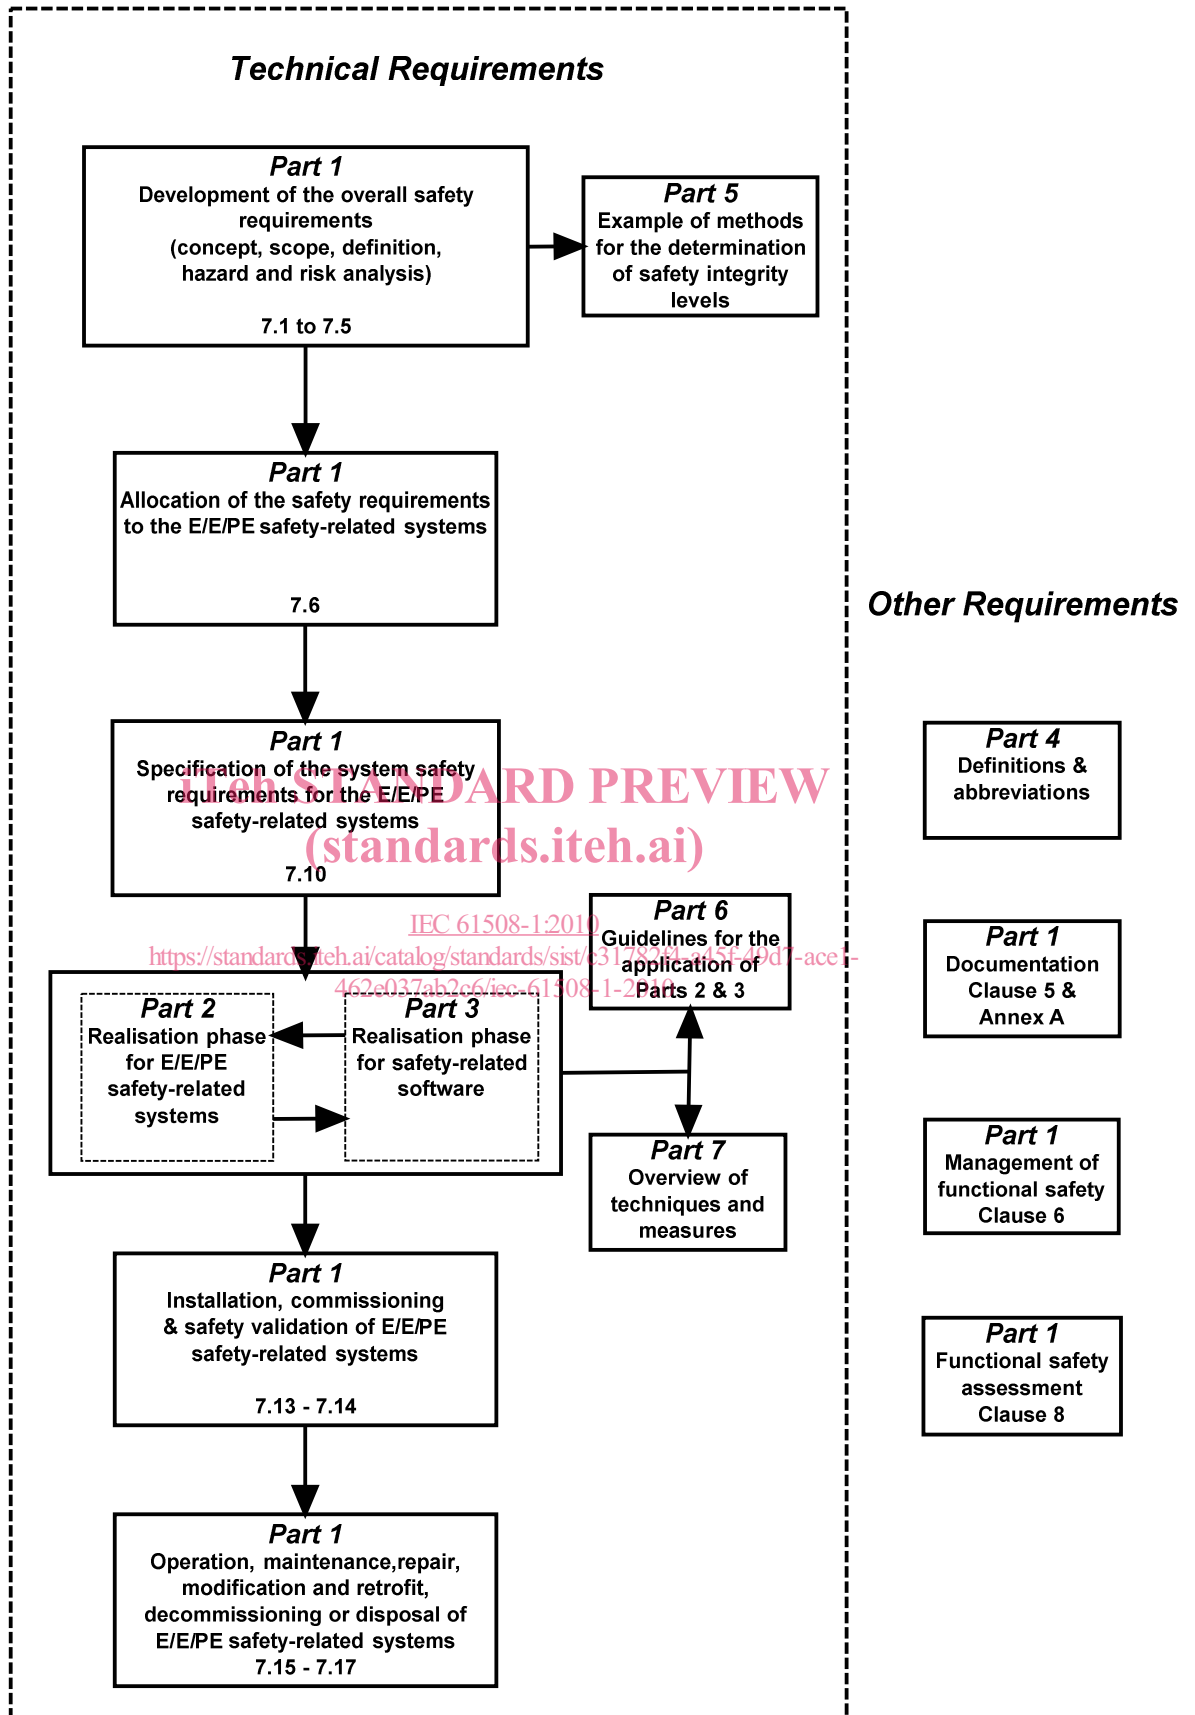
Technical Requirements

Part 1
Development of the overall safety requirements
(concept, scope, definition, hazard and risk analysis)

7.1 to 7.5

Part 5
Example of methods for the determination of safety integrity levels

Part 1
Allocation of the safety requirements to the E/E/PE safety-related systems

7.6

Other Requirements

Part 1
Specification of the system safety requirements for the E/E/PE safety-related systems

7.10

iTeh STANDARD PREVIEW
(standards.iteh.ai)

Part 4
Definitions & abbreviations

IEC 61508-1:2010
https://standards.iteh.ai/catalog/standards/sist/c31782f4-a45f-49d7-ace1-462e037ab2c6/iec-61508-1-2010

Part 6
Guidelines for the application of Parts 2 & 3

Part 1
Documentation
Clause 5 &
Annex A

Part 2
Realisation phase for E/E/PE safety-related systems

Part 3
Realisation phase for safety-related software

Part 7
Overview of techniques and measures

Part 1
Management of functional safety
Clause 6

Part 1
Installation, commissioning & safety validation of E/E/PE safety-related systems

7.13 - 7.14

Part 1
Functional safety assessment
Clause 8

Part 1
Operation, maintenance,repair, modification and retrofit, decommissioning or disposal of E/E/PE safety-related systems
7.15 - 7.17